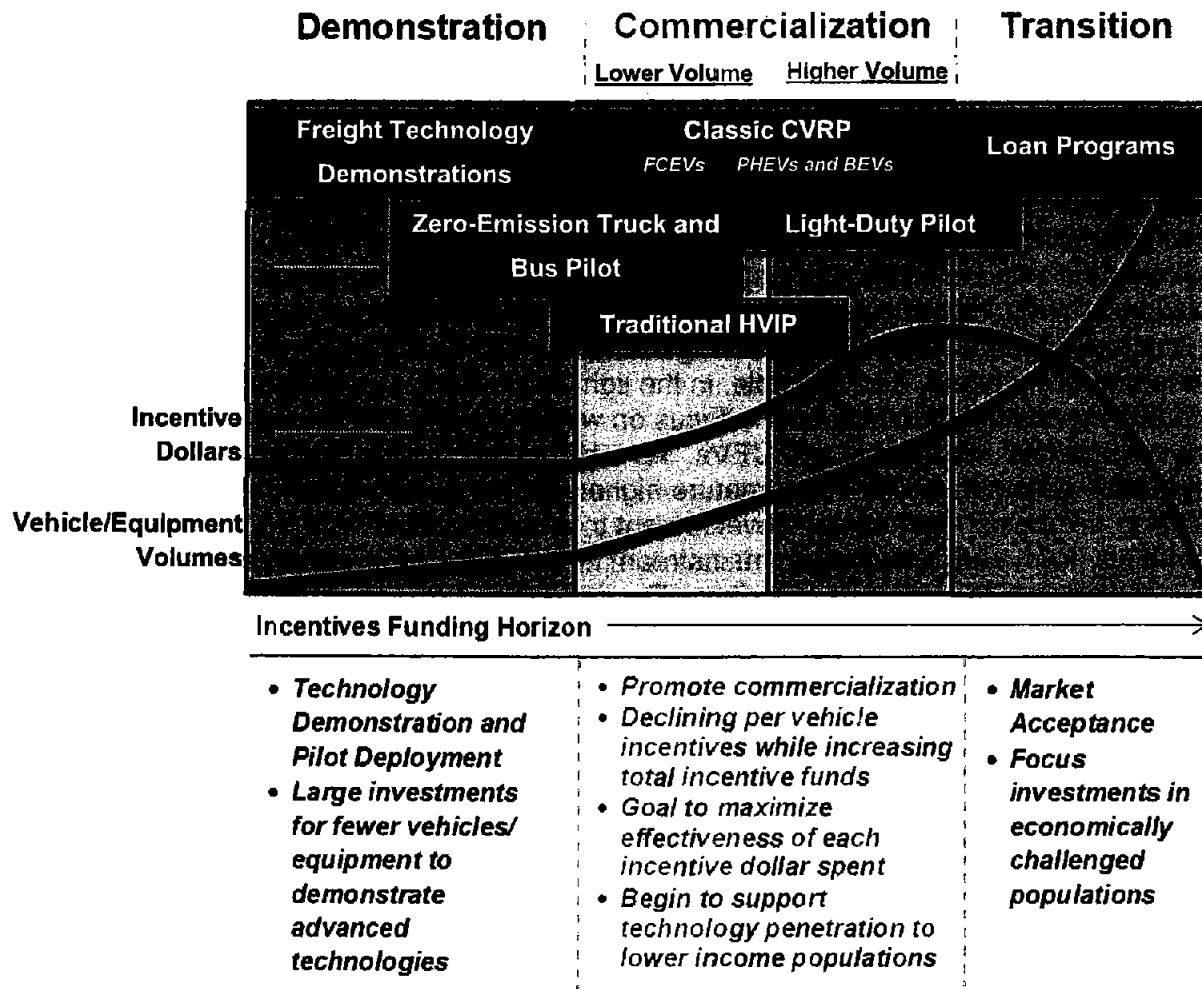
Demonstration

Commercialization

Lower Volume Higher Volume

Transition

Freight Technology Demonstrations

Classic CVRP

FCEVs PHEVs and BEVs

Loan Programs

Zero-Emission Truck and Bus Pilot

Light-Duty Pilot

Traditional HVIP

Incentive Dollars

Vehicle/Equipment Volumes

Incentives Funding Horizon

- Technology Demonstration and Pilot Deployment
- Large investments for fewer vehicles/ equipment to demonstrate advanced technologies

- Promote commercialization
- Declining per vehicle incentives while increasing total incentive funds
- Goal to maximize effectiveness of each incentive dollar spent
- Begin to support technology penetration to lower income populations

- Market Acceptance
- Focus investments in economically challenged populations